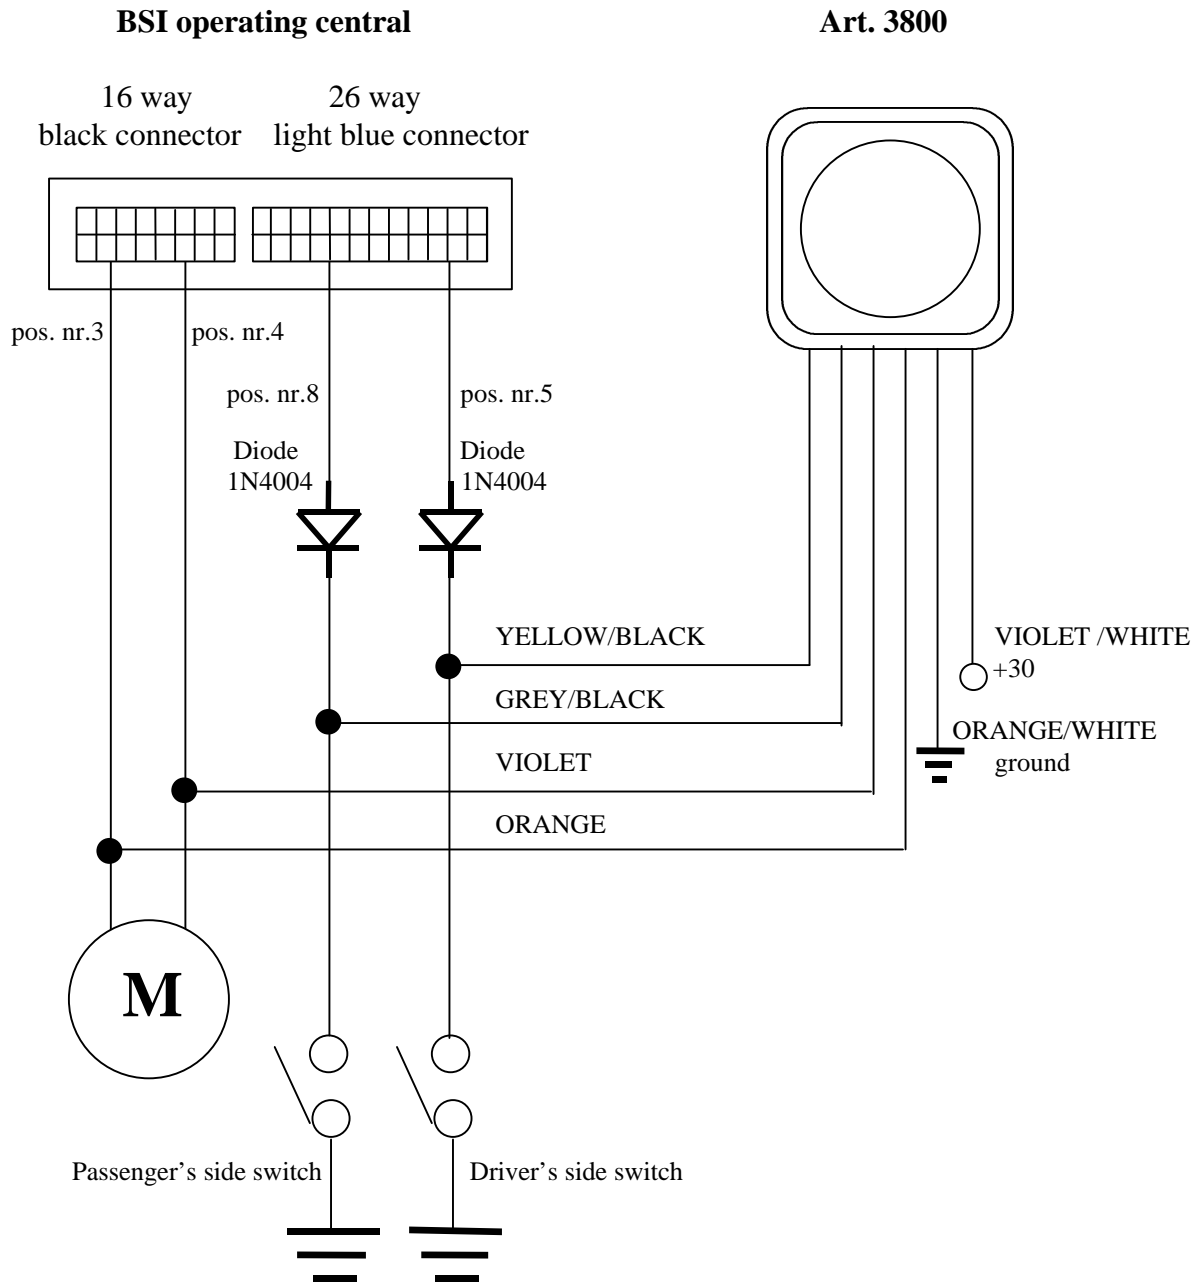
BSI operating central

Art. 3800

16 way
black connector

26 way
light blue connector

pos. nr.3

pos. nr.4

pos. nr.8

pos. nr.5

Diode
1N4004

Diode
1N4004

YELLOW/BLACK

VIOLET /WHITE
+30

GREY/BLACK

ORANGE/WHITE
ground

VIOLET

ORANGE

M

Passenger's side switch

Driver's side switch